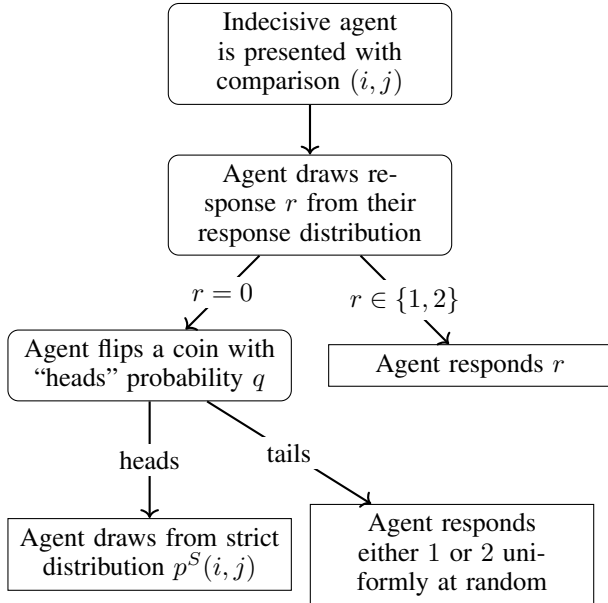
Indecisive agent is presented with comparison $(i, j)$

Agent draws response $r$ from their response distribution

$r = 0$

$r \in \{1, 2\}$

Agent flips a coin with "heads" probability $q$

Agent responds $r$

heads

tails

Agent draws from strict distribution $p^S(i, j)$

Agent responds either 1 or 2 uniformly at random